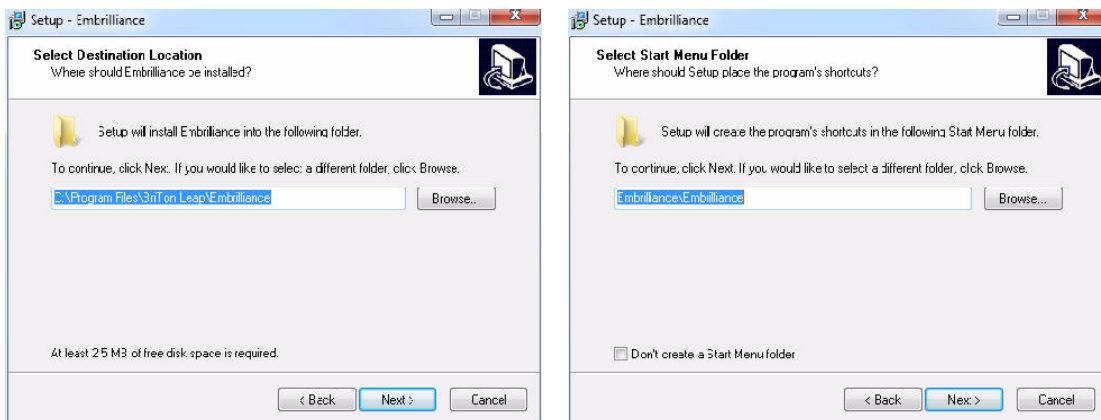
Setup - Embrilliance

Select Destination Location
Where should Embrilliance be installed?

Setup will install Embrilliance into the following folder.

To continue, click Next. If you would like to select a different folder, click Browse.

C:\Program Files\BriTon Leap\Embrilliance

Browse...

At least 25 MB of free disk space is required.

< Back Next > Cancel

Setup - Embrilliance

Select Start Menu Folder
Where should Setup place the program's shortcuts?

Setup will create the program's shortcuts in the following Start Menu folder.

To continue, click Next. If you would like to select a different folder, click Browse.

Embrilliance\Embillliance

Browse...

Don't create a Start Menu folder

< Back Next > Cancel